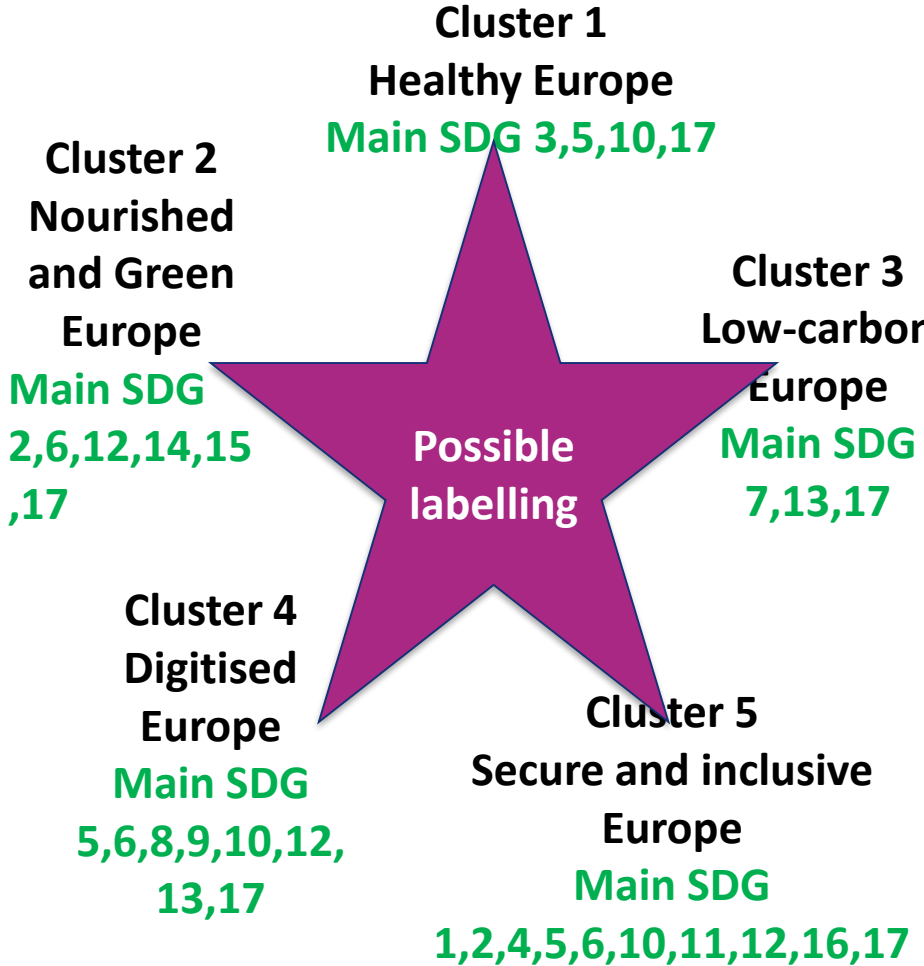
Cluster 1
Healthy Europe
Main SDG 3,5,10,17

Cluster 2
Nourished and Green Europe
Main SDG 2,6,12,14,15,17

Cluster 3
Low-carbon
Europe
Main SDG
7,13,17

Possible labelling

Cluster 4
Digitised Europe
Main SDG
5,6,8,9,10,12,13,17

Cluster 5
Secure and inclusive Europe
Main SDG
1,2,4,5,6,10,11,12,16,17